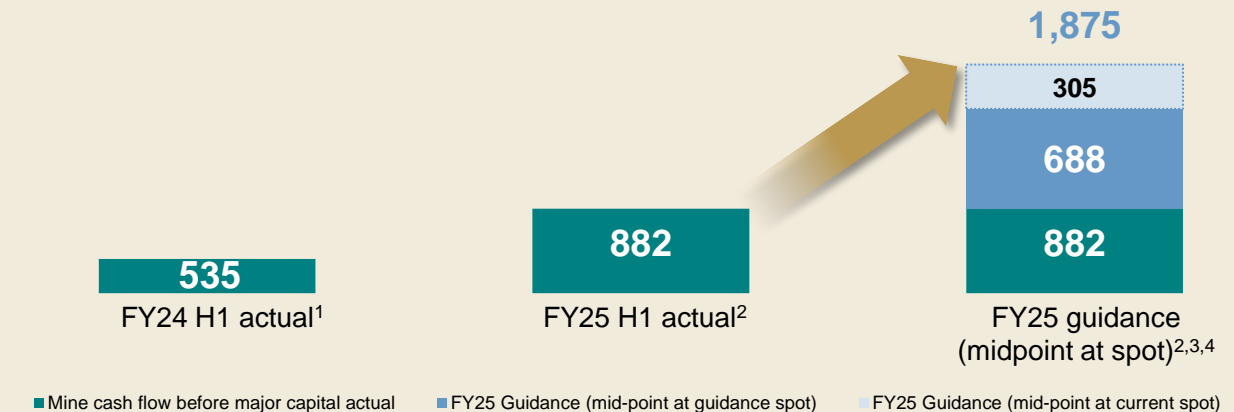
1,875

305

688

535

882

882

FY24 H1 actual$^{1}$

FY25 H1 actual$^{2}$

FY25 guidance (midpoint at spot)$^{2,3,4}$

Mine cash flow before major capital actual

FY25 Guidance (mid-point at guidance spot)

FY25 Guidance (mid-point at current spot)